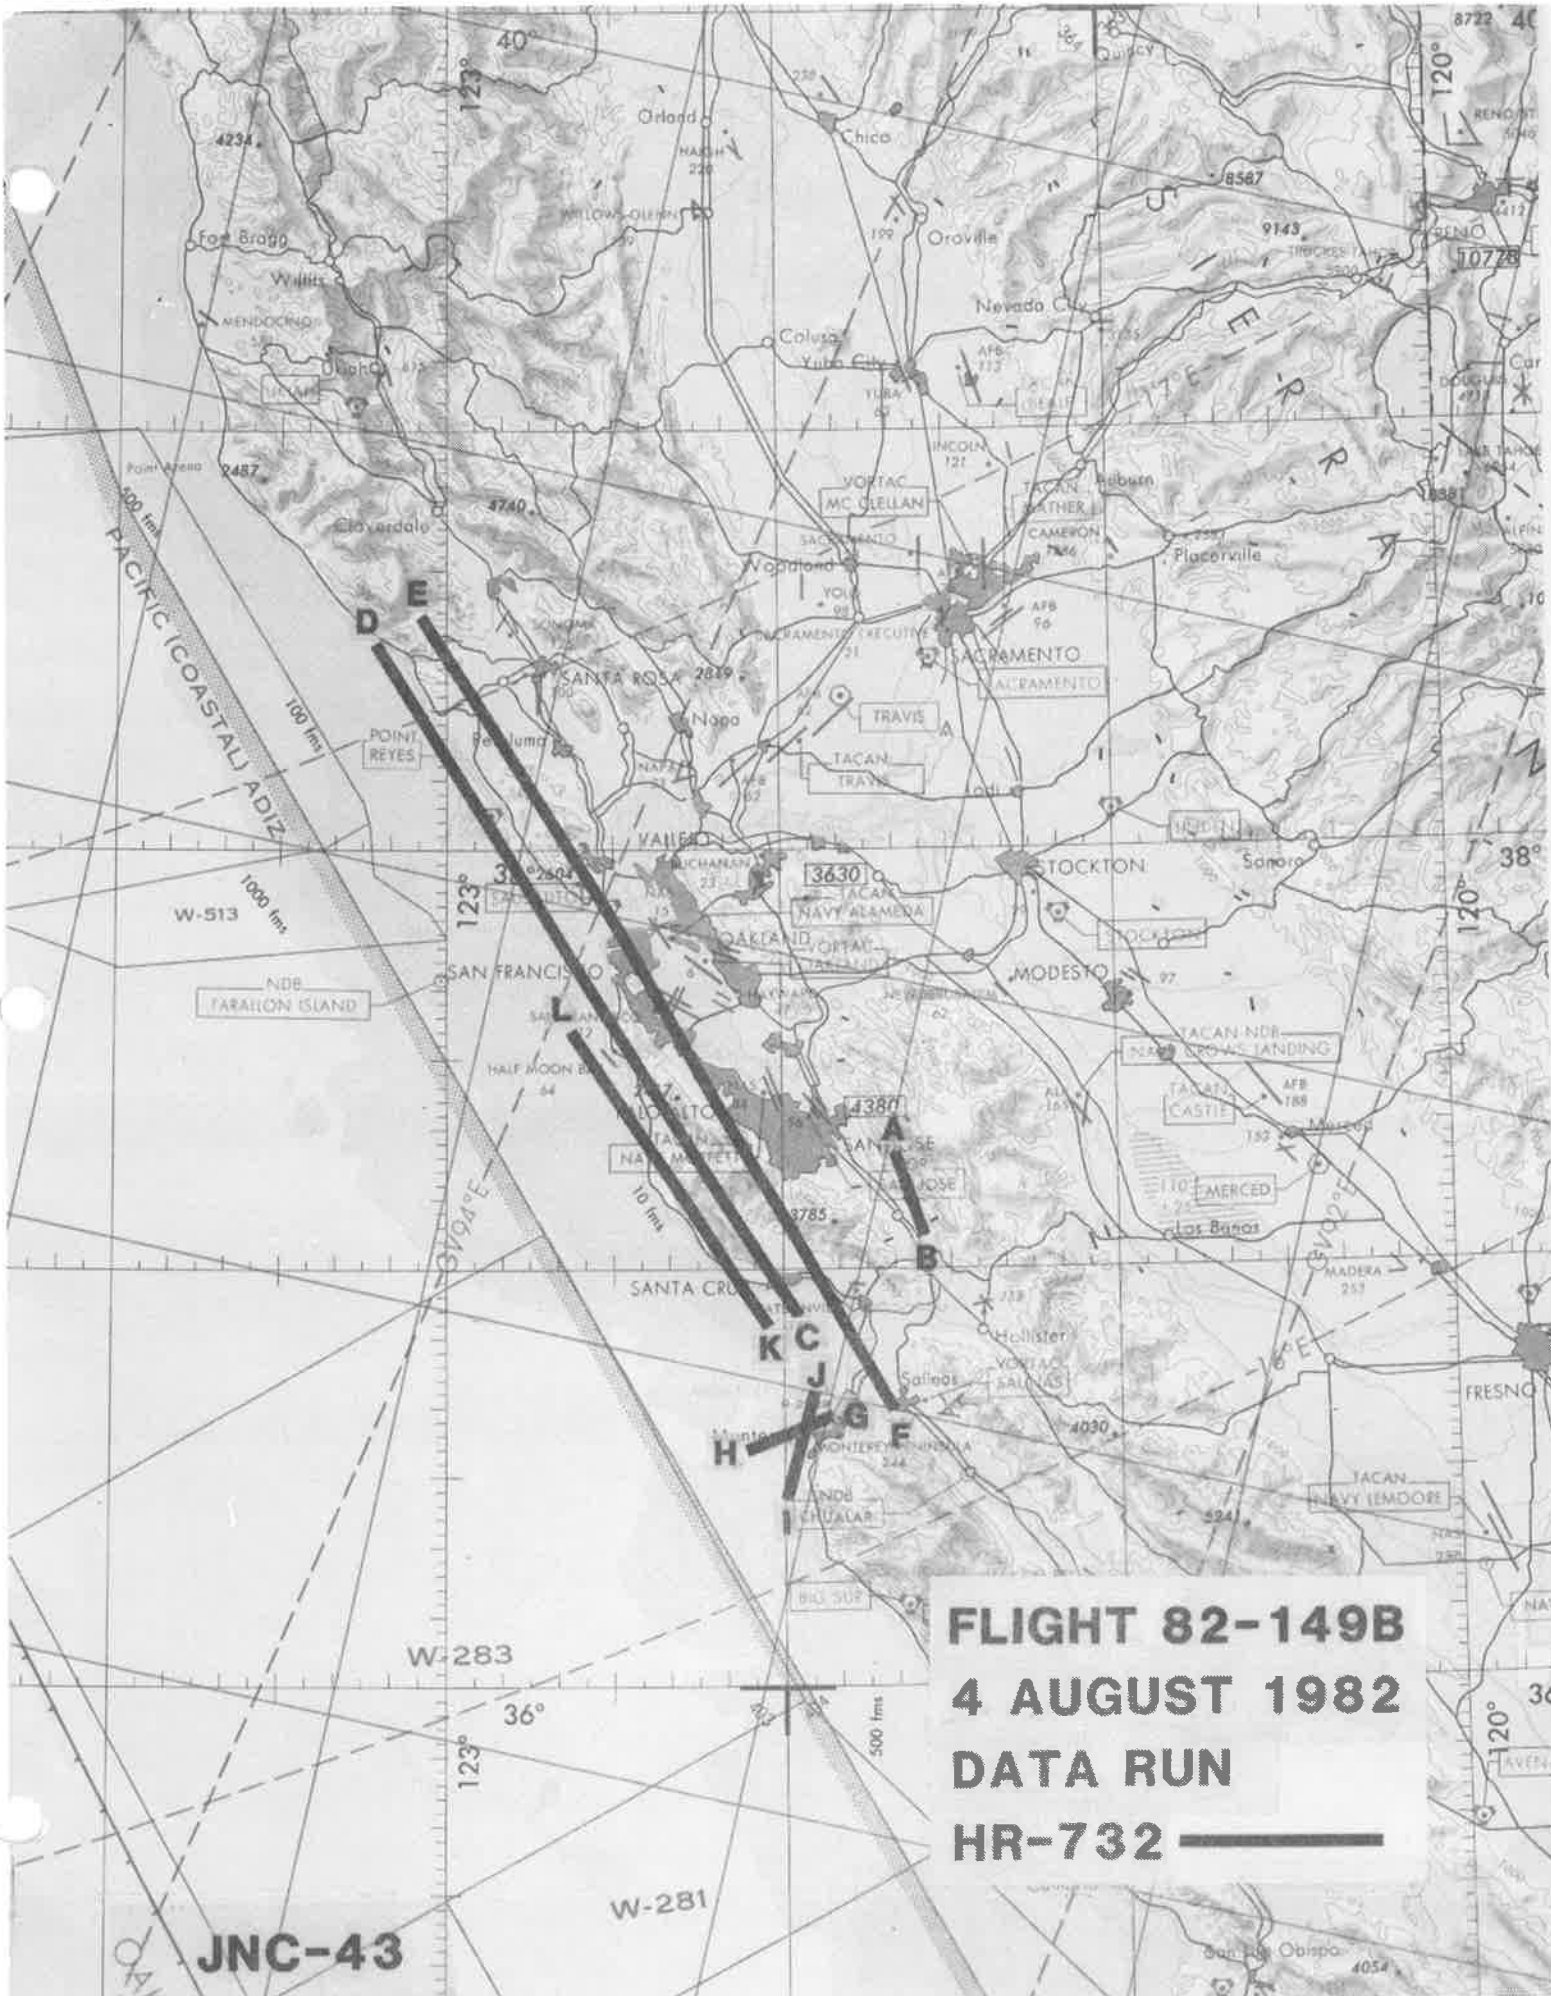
40°
123°
8722
40
120°
Quincy
Orland
Chico
4234
8587
Fort Bragg
Willits
WILLOWS-GLENN
Oroville
9143
RENO
10778
MENDOCINO
Nevada City
Colusa
Yuba City
Ukiah
YUBA
Point Arena
2487
LINCOLN
VORTAC
MC CLELLAN
Auburn
4740
Cloverdale
TACAN
MATHER
CAMERON
Placerville
PACIFIC (COASTAL) ADIZ
500 fms
Woodland
YOLO
E
D
SONOMA
SACRAMENTO
SANTA ROSA
2849
TRAVIS
Napa
100 fms
POINT REYES
Petaluma
TACAN
TRAVIS
VALLEJO
STOCKTON
Sonora
38°
1000 fms
W-513
38°
3630
TACAN
NAVY ALAMEDA
123°
OAKLAND
VORTAC
STOCKTON
120°
NDB
FARALLON ISLAND
SAN FRANCISCO
MODESTO
97
L
TACAN NDB
NAVY CROWS LANDING
HALF MOON BAY
TACAN
CASTLE
AFB
188
PALO ALTO
4380
A
SAN JOSE
Merced
TACAN
NAVY MOFFETT
SAN JOSE
MERCED
10 fms
3785
Los Banos
B
MADERA
SANTA CRUZ
K
C
Hollister
J
VORTAC
SALINAS
Salinas
FRESNO
H
G
F
MONTEREY
4030
TACAN
NAVY LEMOORE
NDB
CHUALAR
5241
I
BIG SUR
FLIGHT 82-149B
4 AUGUST 1982
DATA RUN
HR-732
W-283
36°
500 fms
123°
120°
36
W-281
JNC-43
San Luis Obispo
4054